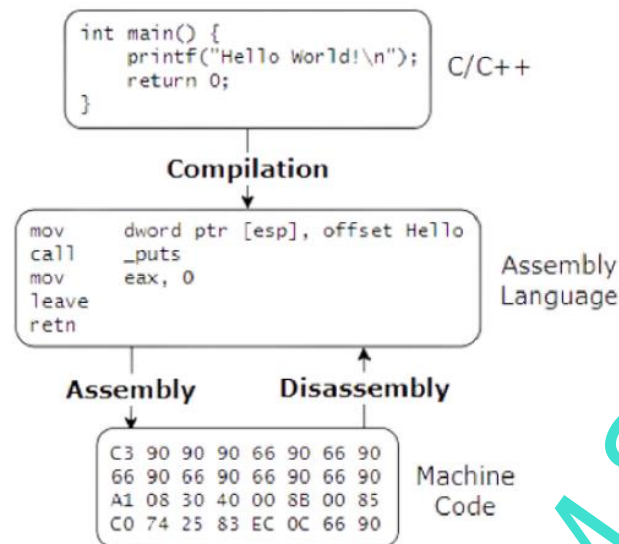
int main() {
    printf("Hello World!\n");
    return 0;
}

C/C++

Compilation

mov    dword ptr [esp], offset Hello
call   _puts
mov    eax, 0
leave
retn

Assembly Language

Assembly

Disassembly

C3 90 90 90 66 90 66 90
66 90 66 90 66 90 66 90
A1 08 30 40 00 8B 00 85
C0 74 25 83 EC 0C 66 90

Machine Code